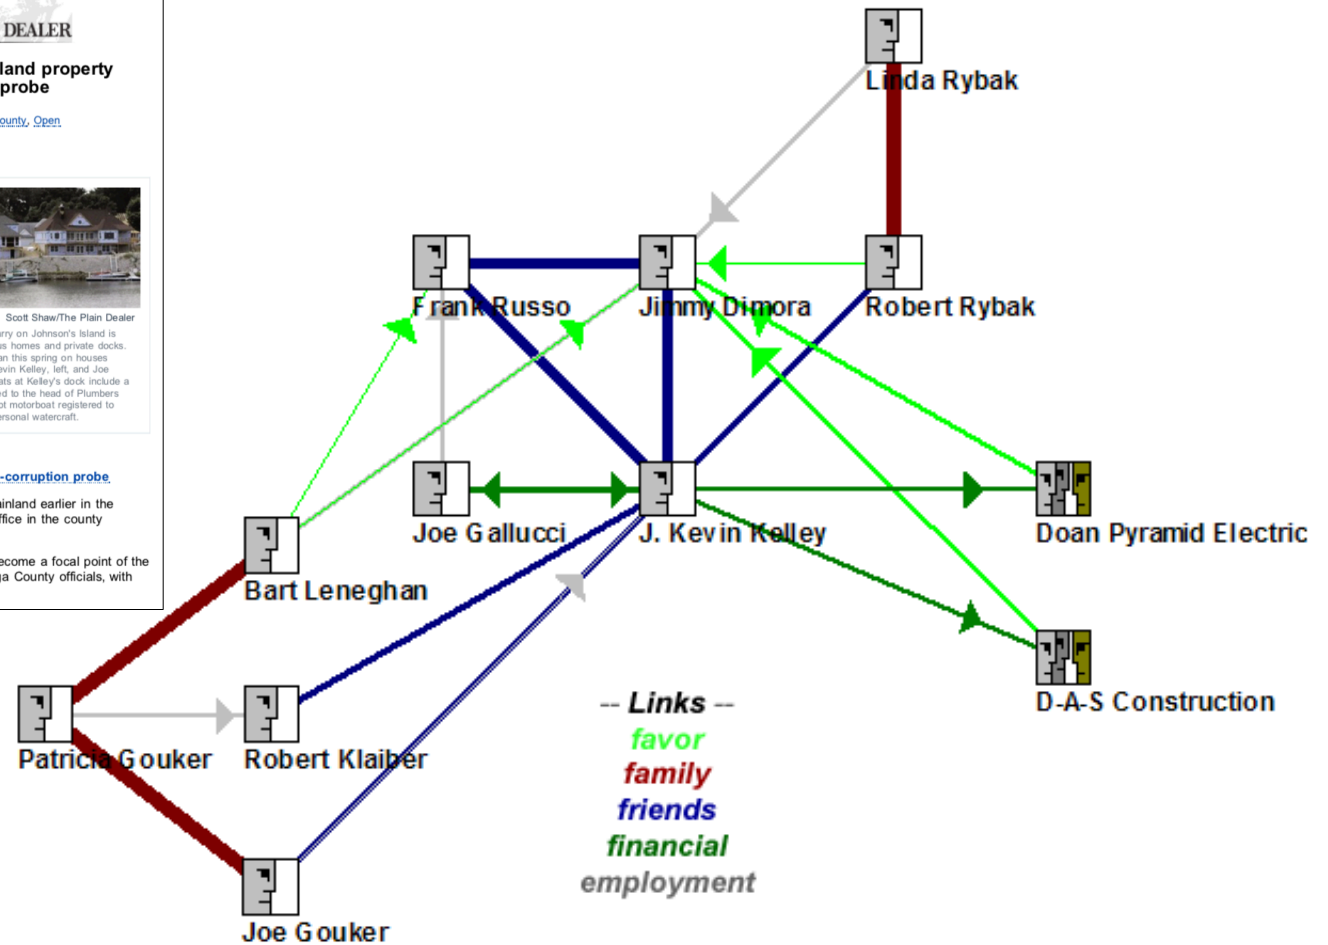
DEALER

land property probe

ounty, Open

Scott Shaw/The Plain Dealer

rry on Johnson's Island is s homes and private docks. n this spring on houses evin Kelley, left, and Joe ats at Kelley's dock include a ed to the head of Plumbers t motorboat registered to ersonal watercraft.

-corruption probe

inland earlier in the ffice in the county

ecome a focal point of the a County officials, with

Linda Rybak

Frank Russo

Jimmy Dimora

Robert Rybak

Joe Gallucci

J. Kevin Kelley

Doan Pyramid Electric

Bart Leneghan

D-A-S Construction

Patricia Gouker

Robert Klaiber

Joe Gouker

-- Links --
favor
family
friends
financial
employment